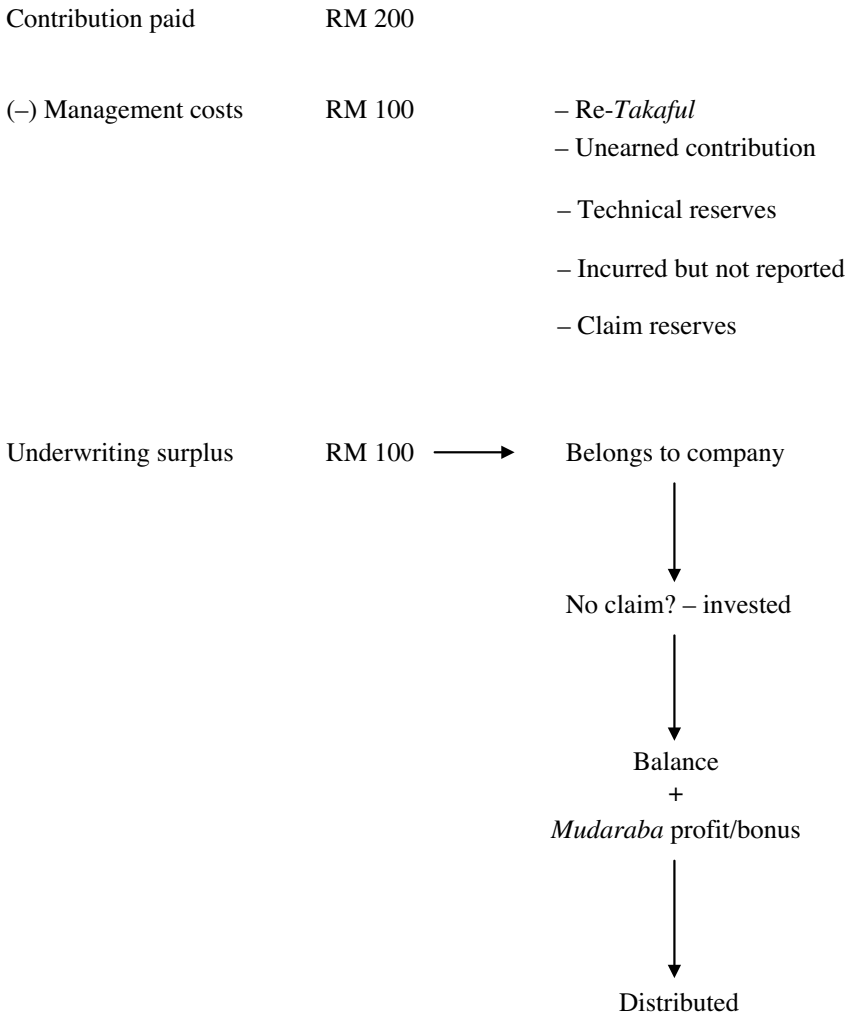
Contribution paid RM 200

(–) Management costs RM 100

– Re-Takaful
– Unearned contribution
– Technical reserves
– Incurred but not reported
– Claim reserves

Underwriting surplus RM 100

Belongs to company

No claim? – invested

Balance
+
Mudaraba profit/bonus

Distributed